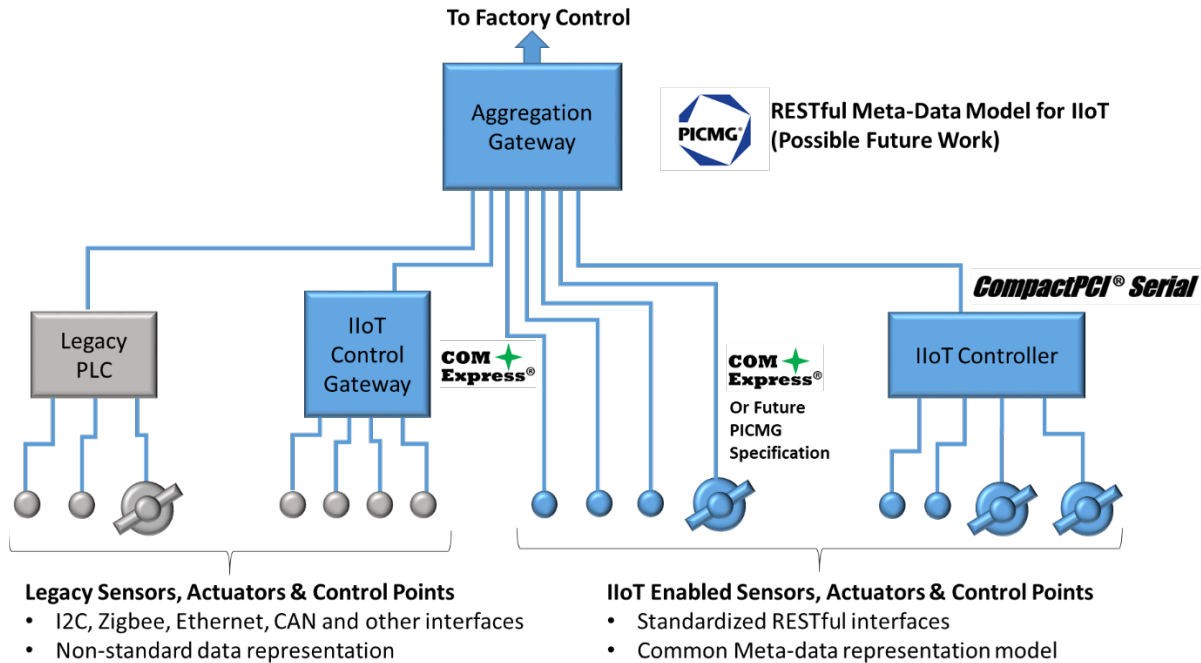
To Factory Control

Aggregation Gateway

PICMG

RESTful Meta-Data Model for IIoT
(Possible Future Work)

CompactPCI® Serial

Legacy PLC

IIoT Control Gateway

COM Express®

COM Express®
Or Future PICMG Specification

IIoT Controller

Legacy Sensors, Actuators & Control Points
• I2C, Zigbee, Ethernet, CAN and other interfaces
• Non-standard data representation

IIoT Enabled Sensors, Actuators & Control Points
• Standardized RESTful interfaces
• Common Meta-data representation model